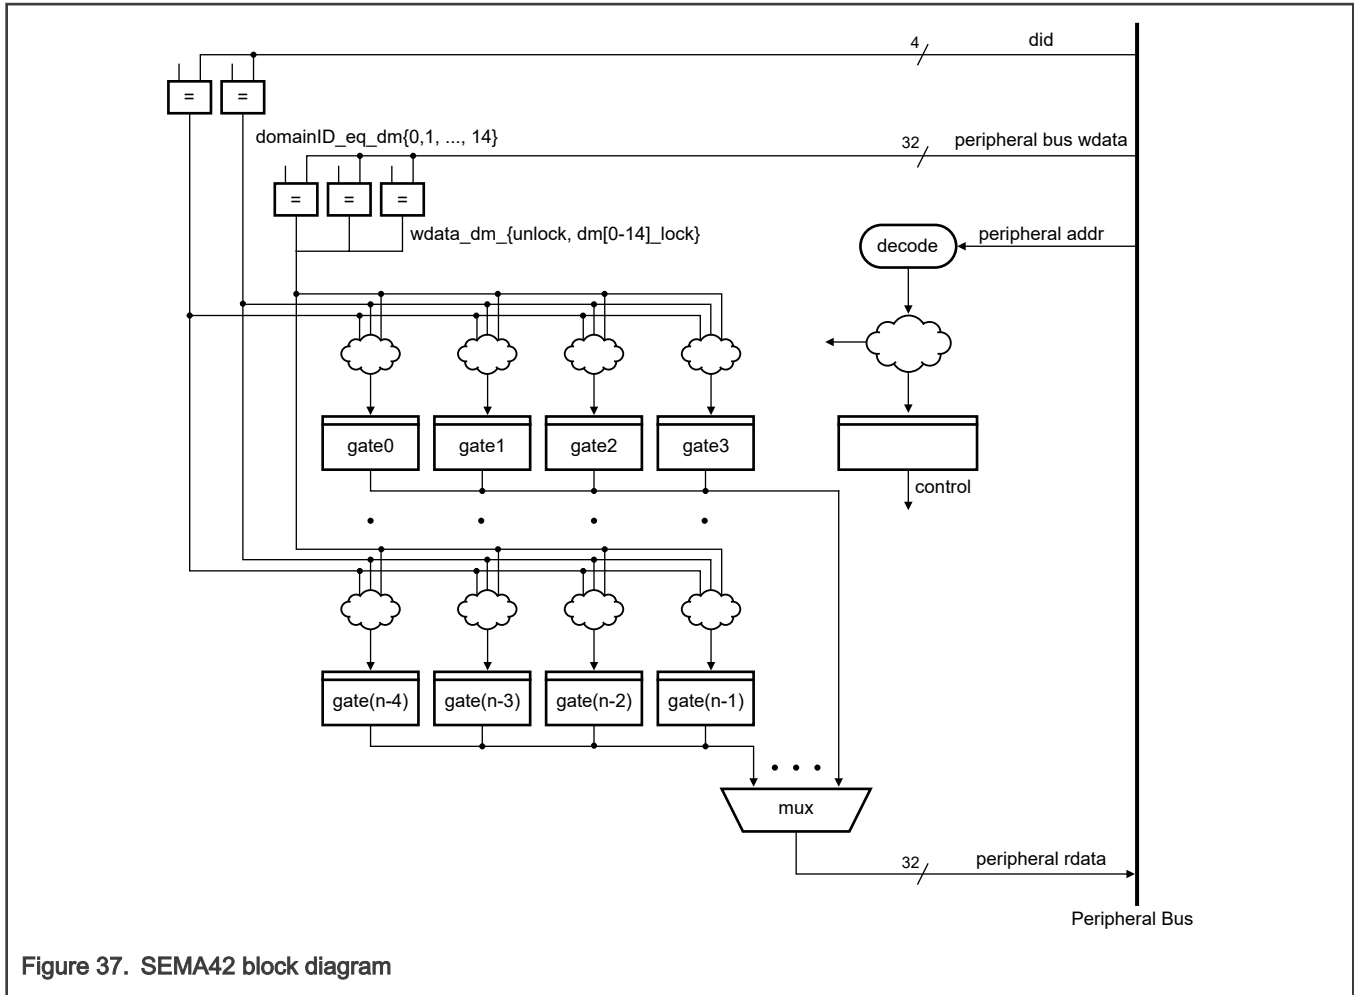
4
did
=
=
domainID_eq_dm{0,1, ..., 14}
32
peripheral bus wdata
=
=
=
wdata_dm_{unlock, dm[0-14]_lock}
decode
peripheral addr
gate0
gate1
gate2
gate3
control
gate(n-4)
gate(n-3)
gate(n-2)
gate(n-1)
mux
32
peripheral rdata
Peripheral Bus

Figure 37. SEMA42 block diagram